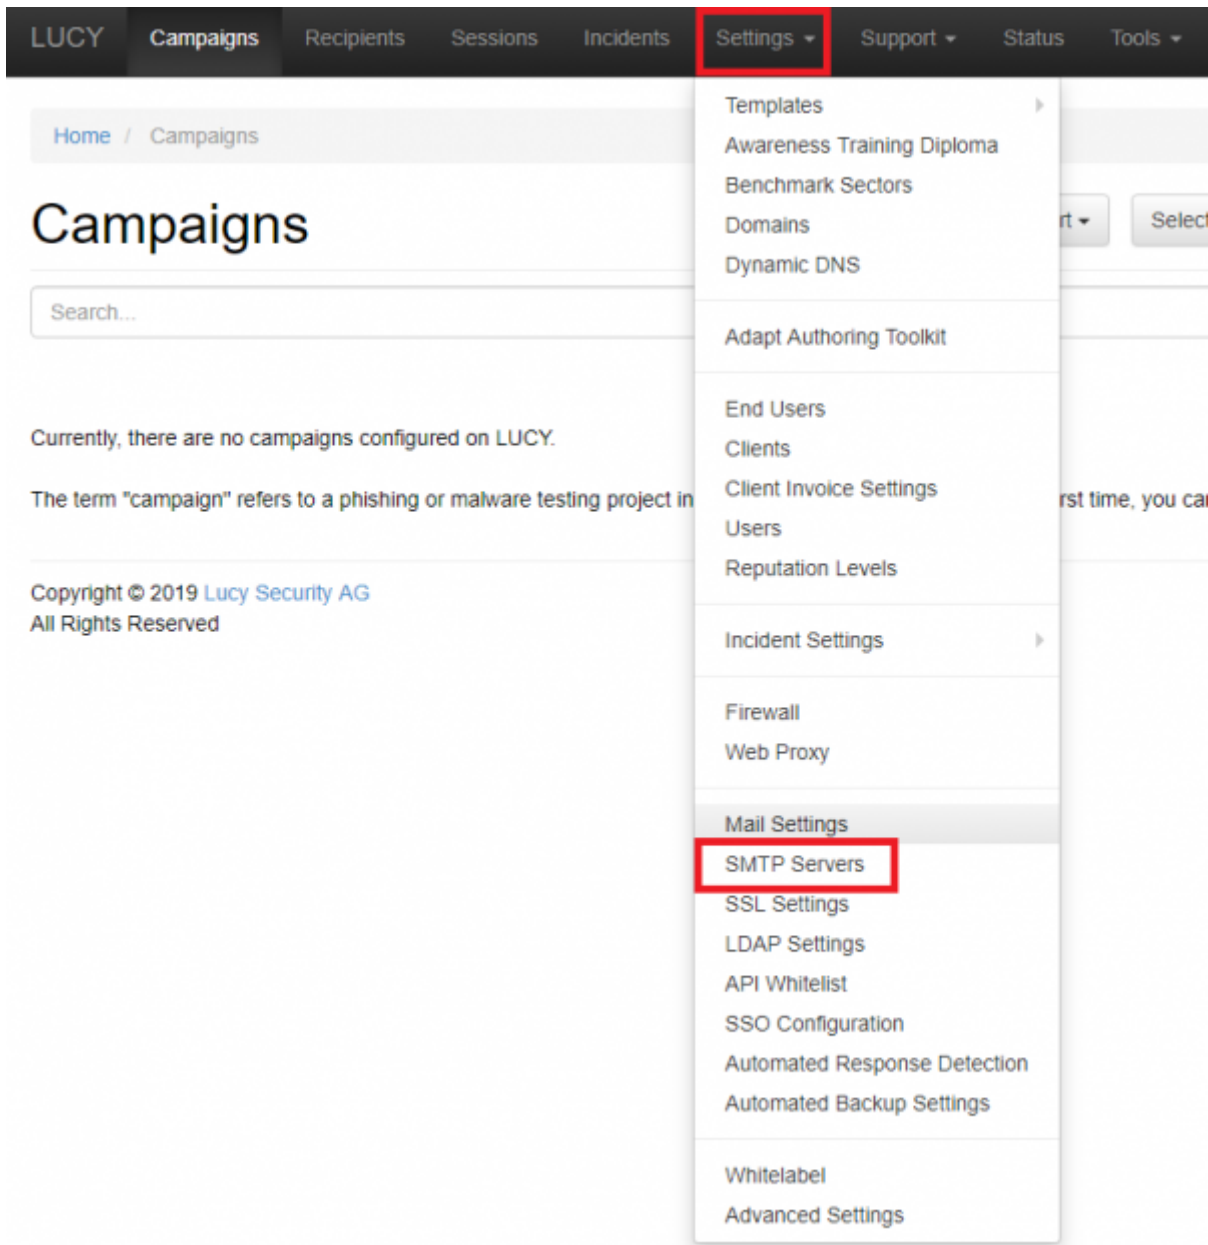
LUCY Campaigns Recipients Sessions Incidents Settings Support Status Tools

Home / Campaigns

Campaigns

rt Select

Search...

Currently, there are no campaigns configured on LUCY.

The term "campaign" refers to a phishing or malware testing project in rst time, you ca

Copyright © 2019 Lucy Security AG
All Rights Reserved

Templates
Awareness Training Diploma
Benchmark Sectors
Domains
Dynamic DNS

Adapt Authoring Toolkit

End Users
Clients
Client Invoice Settings
Users
Reputation Levels

Incident Settings

Firewall
Web Proxy

Mail Settings
SMTP Servers
SSL Settings
LDAP Settings
API Whitelist
SSO Configuration
Automated Response Detection
Automated Backup Settings

Whitelabel
Advanced Settings